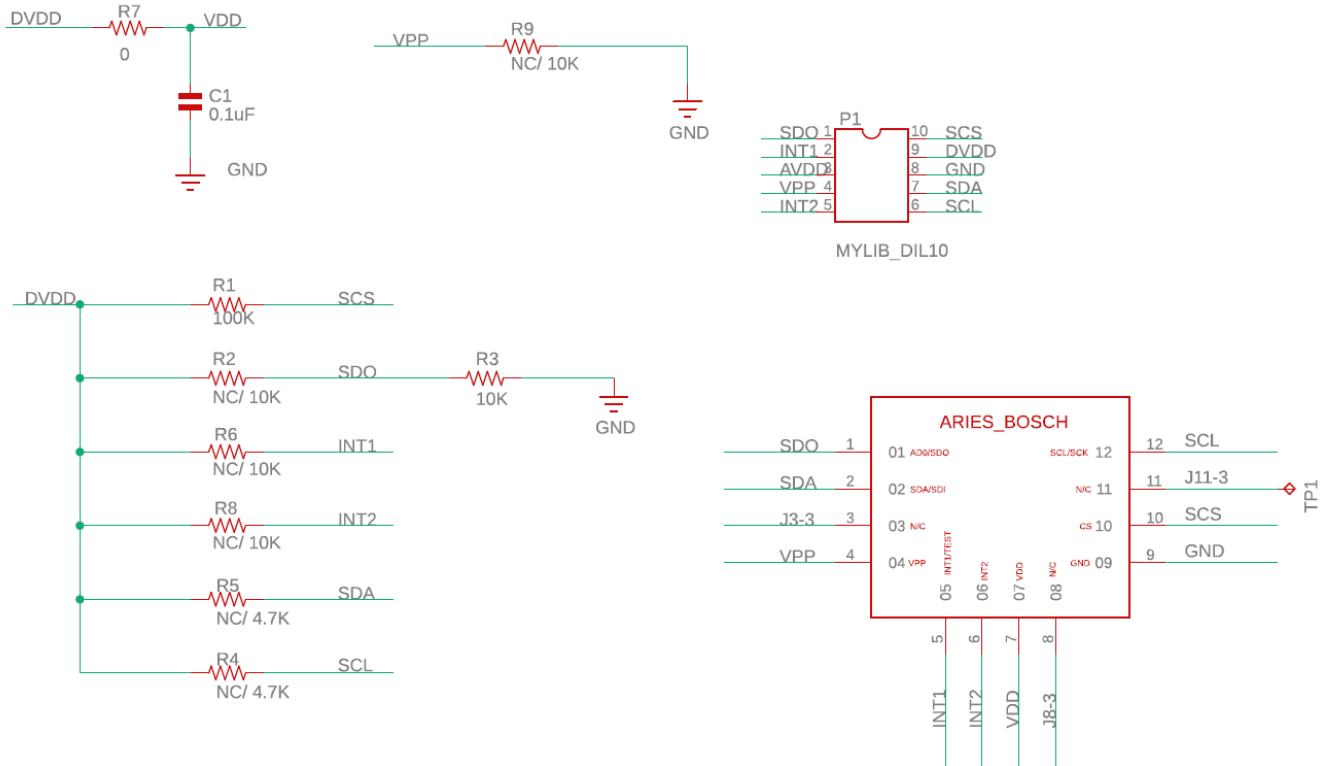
DVDD
R7
0
VDD
C1
0.1uF
GND

VPP
R9
NC/ 10K
GND

P1
SDO 1
INT1 2
AVDD 3
VPP 4
INT2 5
10 SCS
9 DVDD
8 GND
7 SDA
6 SCL
MYLIB_DIL10

DVDD
R1
100K
SCS
R2
NC/ 10K
SDO
R3
10K
GND
R6
NC/ 10K
INT1
R8
NC/ 10K
INT2
R5
NC/ 4.7K
SDA
R4
NC/ 4.7K
SCL

ARIES_BOSCH
SDO 1 01 AD0/SDO
SDA 2 02 SDA/SDI
J3-3 3 03 N/C
VPP 4 04 VPP
SCL/SCK 12 12 SCL
N/C 11 11 J11-3
CS 10 10 SCS
GND 09 9 GND
TP1
05 INT1/TEST
06 INT2
07 VDD
08 N/C
5 6 7 8
INT1
INT2
VDD
J8-3